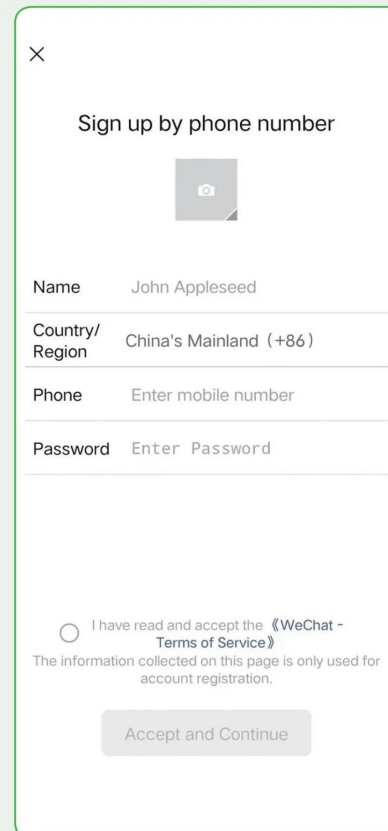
×

Sign up by phone number

Name John Appleseed

Country/ Region China's Mainland (+86)

Phone Enter mobile number

Password Enter Password

I have read and accept the 《WeChat - Terms of Service》
The information collected on this page is only used for account registration.

Accept and Continue